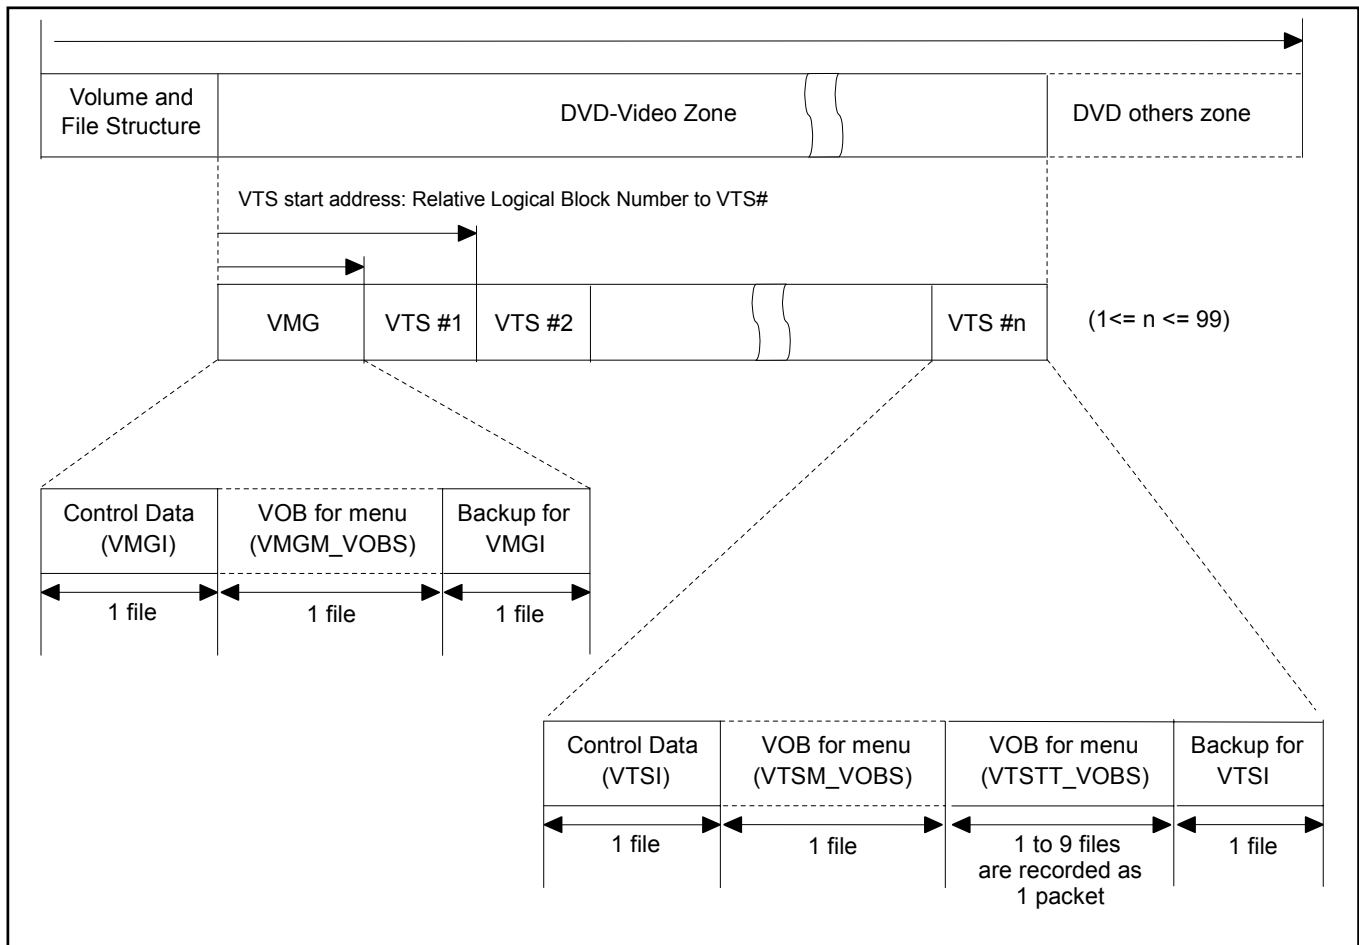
Volume and File Structure

DVD-Video Zone

DVD others zone

VTS start address: Relative Logical Block Number to VTS#

VMG

VTS #1

VTS #2

VTS #n

(1<= n <= 99)

Control Data (VMGI)

VOB for menu (VMGM_VOBS)

Backup for VMGI

1 file

1 file

1 file

Control Data (VTSI)

VOB for menu (VTSM_VOBS)

VOB for menu (VTSTT_VOBS)

Backup for VTSI

1 file

1 file

1 to 9 files are recorded as 1 packet

1 file